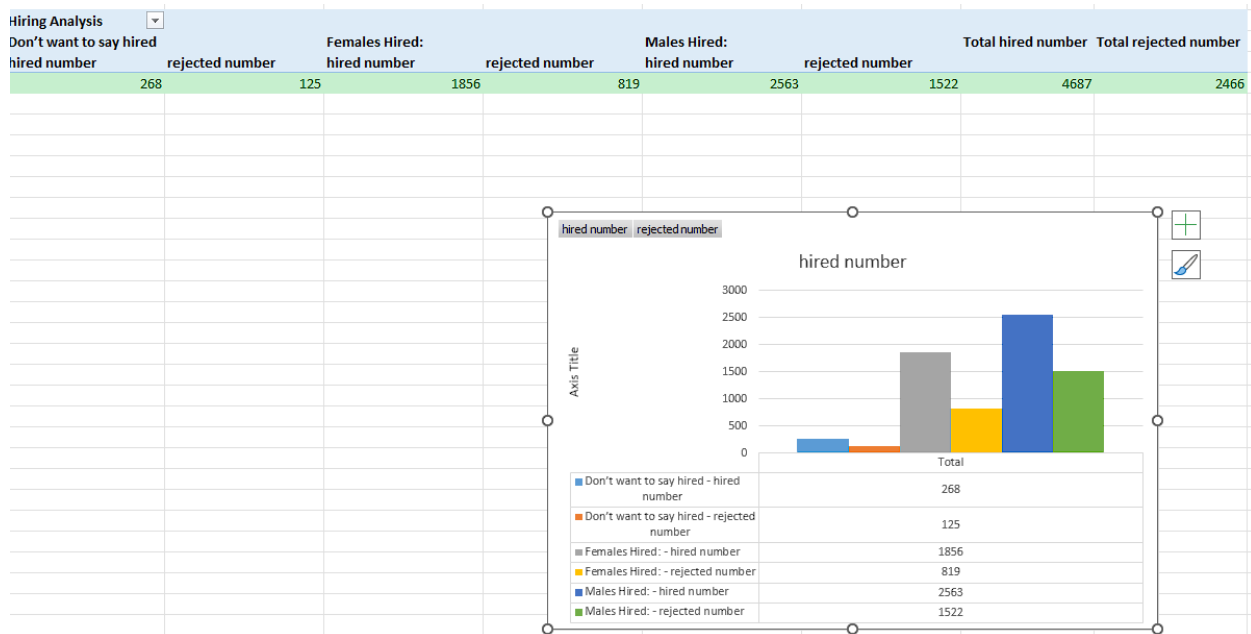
Hiring Analysis

| Don't want to say hired |  | Females Hired: |  | Males Hired: |  | Total hired number | Total rejected number |
|---|---|---|---|---|---|---|---|
| hired number | rejected number | hired number | rejected number | hired number | rejected number |  |  |
| 268 | 125 | 1856 | 819 | 2563 | 1522 | 4687 | 2466 |

hired number rejected number

hired number

3000
2500
2000
1500
1000
500
0

Axis Title

Total

| | Total |
|---|---|
| Don't want to say hired - hired number | 268 |
| Don't want to say hired - rejected number | 125 |
| Females Hired: - hired number | 1856 |
| Females Hired: - rejected number | 819 |
| Males Hired: - hired number | 2563 |
| Males Hired: - rejected number | 1522 |